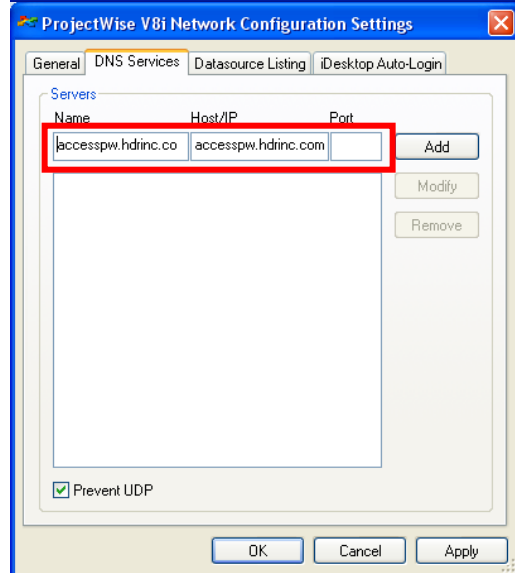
ProjectWise V8i Network Configuration Settings

General | DNS Services | Datasource Listing | iDesktop Auto-Login

Servers

| Name | Host/IP | Port |
|---|---|---|
| accesspw.hdrinc.co | accesspw.hdrinc.com | |

Add

Modify

Remove

Prevent UDP

OK Cancel Apply